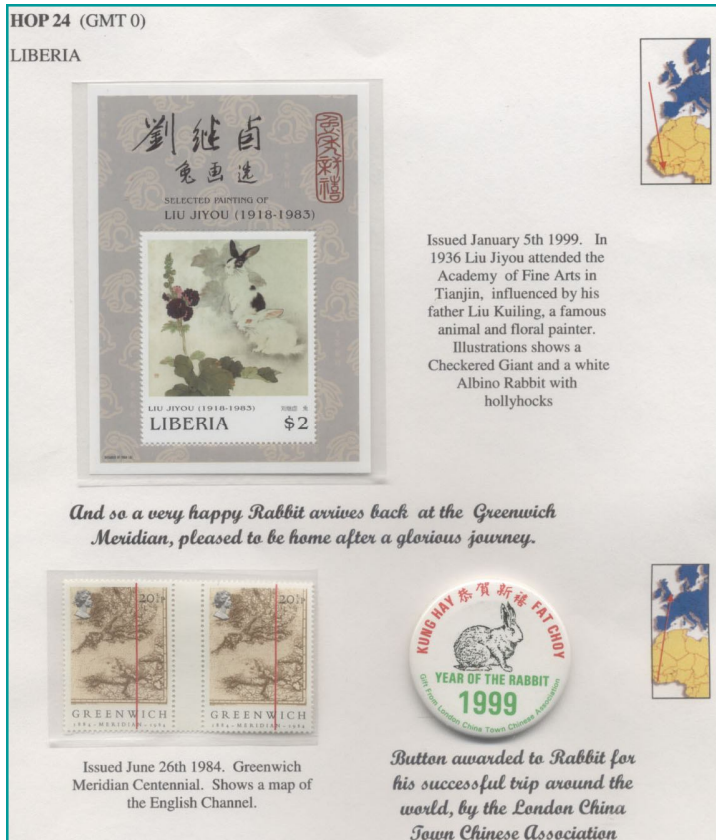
HOP 24 (GMT 0)

LIBERIA

劉繼卣
兔画选
SELECTED PAINTING OF
LIU JIYOU (1918-1983)

安家納福

LIU JIYOU (1918-1983) 刘继卣 兔
LIBERIA $2

Issued January 5th 1999. In 1936 Liu Jiyou attended the Academy of Fine Arts in Tianjin, influenced by his father Liu Kuiling, a famous animal and floral painter. Illustrations shows a Checkered Giant and a white Albino Rabbit with hollyhocks

And so a very happy Rabbit arrives back at the Greenwich Meridian, pleased to be home after a glorious journey.

20p GREENWICH 1884 · MERIDIAN · 1984

20p GREENWICH 1884 · MERIDIAN · 1984

KUNG HAY 恭賀新禧 FAT CHOY
YEAR OF THE RABBIT
1999
Gift from London China Town Chinese Association

Issued June 26th 1984. Greenwich Meridian Centennial. Shows a map of the English Channel.

Button awarded to Rabbit for his successful trip around the world, by the London China Town Chinese Association